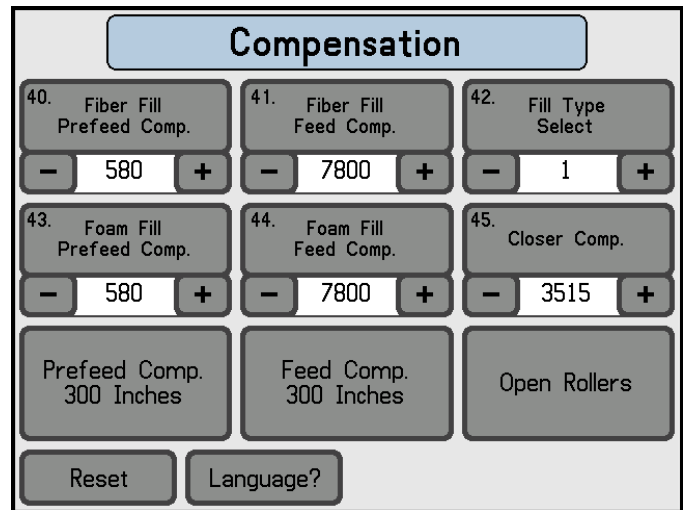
Compensation

40. Fiber Fill Prefeed Comp.
− 580 +

41. Fiber Fill Feed Comp.
− 7800 +

42. Fill Type Select
− 1 +

43. Foam Fill Prefeed Comp.
− 580 +

44. Foam Fill Feed Comp.
− 7800 +

45. Closer Comp.
− 3515 +

Prefeed Comp. 300 Inches

Feed Comp. 300 Inches

Open Rollers

Reset

Language?